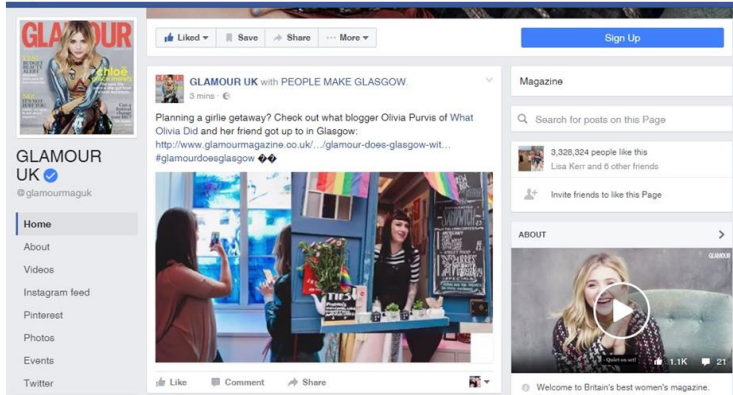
GLAMOUR

chloe

GLAMOUR UK
@glamourmaguk

Home
About
Videos
Instagram feed
Pinterest
Photos
Events
Twitter

Liked ▾ Save Share ··· More ▾

Sign Up

GLAMOUR UK with PEOPLE MAKE GLASGOW.
3 mins ·

Planning a girlie getaway? Check out what blogger Olivia Purvis of What Olivia Did and her friend got up to in Glasgow: http://www.glamourmagazine.co.uk/.../glamour-does-glasgow-wit... #glamourdoesglasgow ��

Like Comment Share

Magazine

Search for posts on this Page

3,328,324 people like this
Lisa Kerr and 6 other friends

Invite friends to like this Page

ABOUT

GLAMOUR

1.1K 21

Welcome to Britain's best women's magazine.